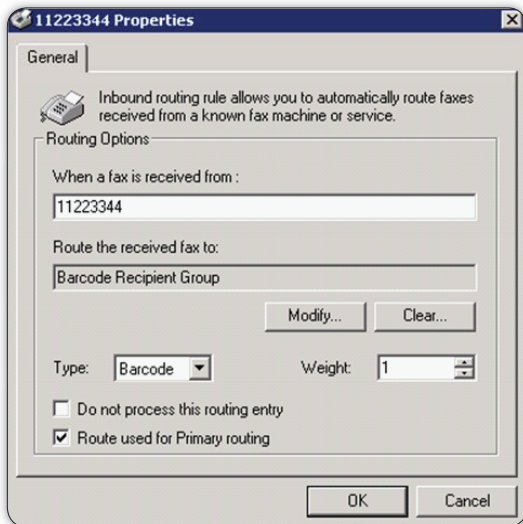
11223344 Properties

General

Inbound routing rule allows you to automatically route faxes received from a known fax machine or service.

Routing Options

When a fax is received from :

11223344

Route the received fax to:

Barcode Recipient Group

Modify...

Clear...

Type: Barcode

Weight: 1

Do not process this routing entry

Route used for Primary routing

OK

Cancel